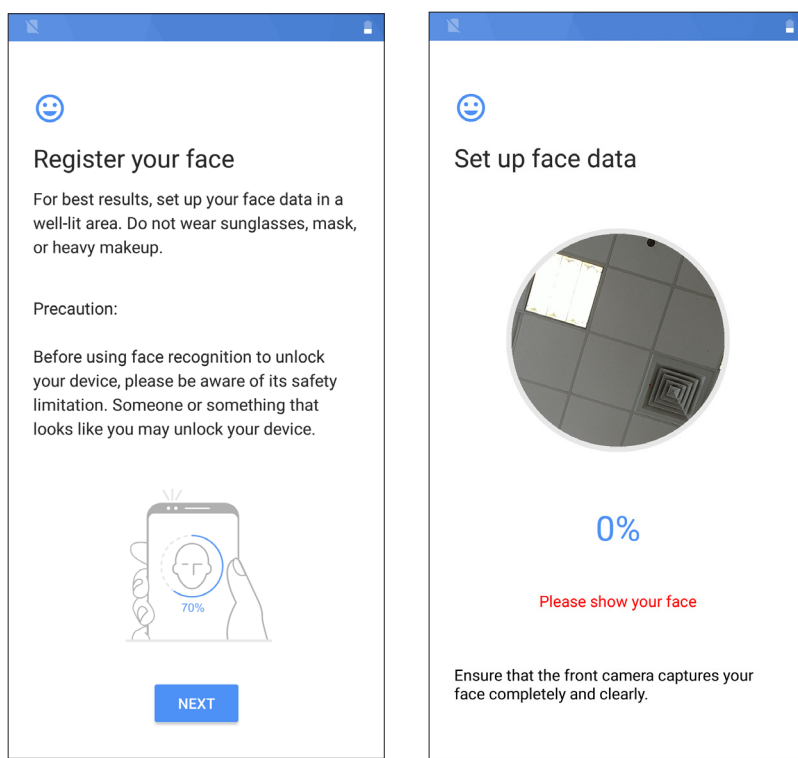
Register your face

For best results, set up your face data in a well-lit area. Do not wear sunglasses, mask, or heavy makeup.

Precaution:

Before using face recognition to unlock your device, please be aware of its safety limitation. Someone or something that looks like you may unlock your device.

70%

NEXT

Set up face data

0%

Please show your face

Ensure that the front camera captures your face completely and clearly.